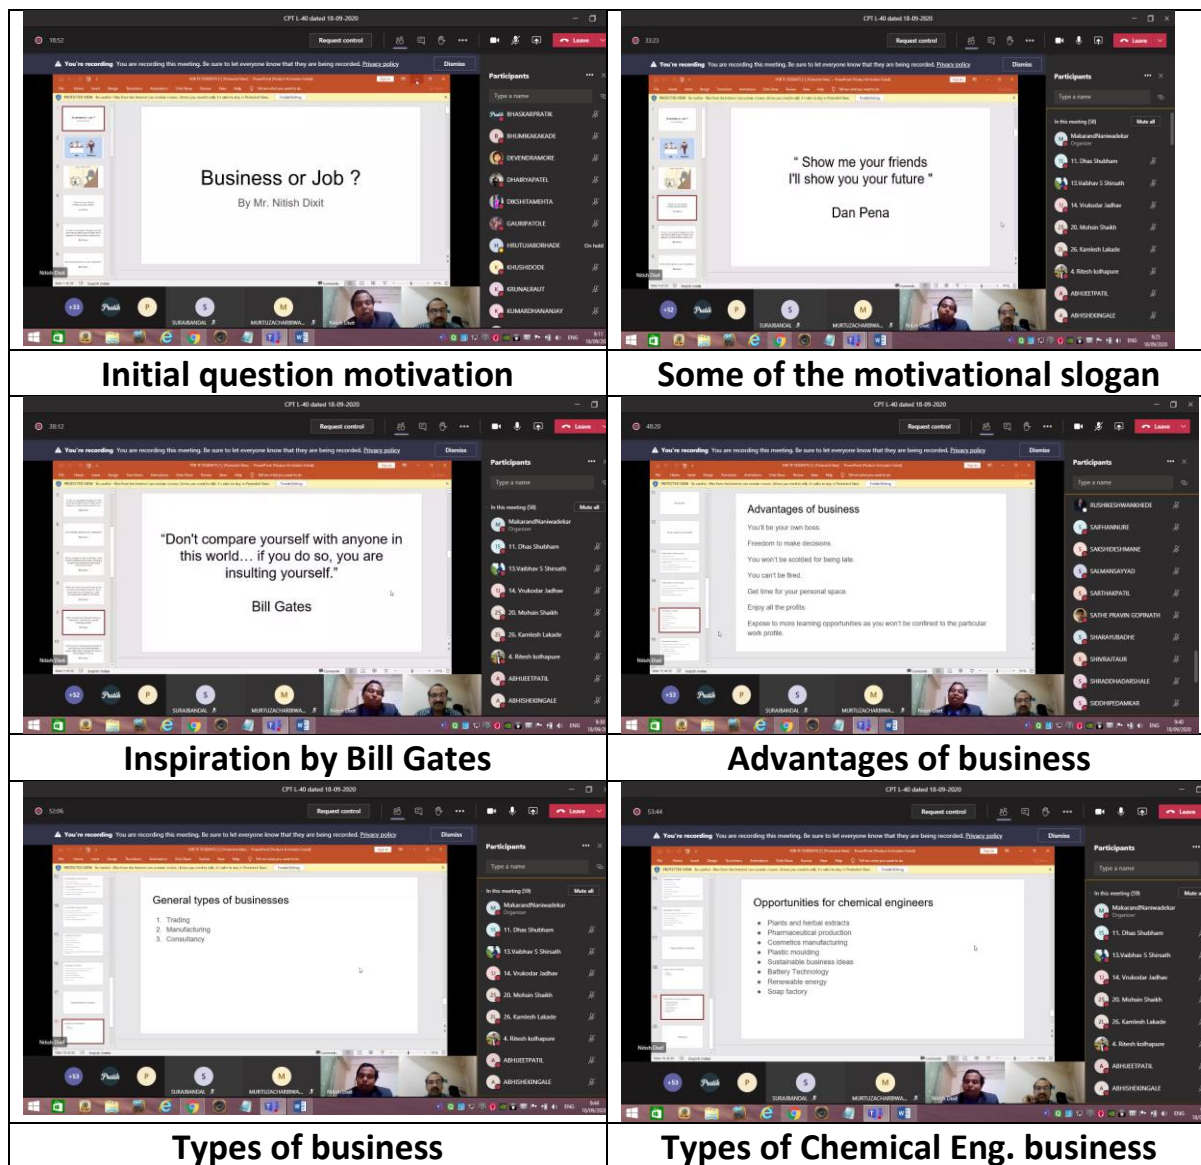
CPT L-40 dated 18-09-2020

18:52 Request control Leave

You're recording You are recording this meeting. Be sure to let everyone know that they are being recorded. Privacy policy Dismiss

Participants

Type a name

BHASKARPRATIK
BHUMIKAKAKADE
DEVENDRAMORE
DHAIRYAPATEL
DIKSHITAMEHTA
GAURIPATOLE
HRUTUJABORHADE On hold
KHUSHIDODE
KRUNALRAUT
KUMARDHANANJAY

Business or Job ?
By Mr. Nitish Dixit

+31 SURAJBANDAL MURTUZACHARBIWA... Nitish Dixit

CPT L-40 dated 18-09-2020

33:23 Request control Leave

You're recording You are recording this meeting. Be sure to let everyone know that they are being recorded. Privacy policy Dismiss

Participants

Type a name

In this meeting (58) Mute all

MakarandNaniwadekar Organizer
11. Dhas Shubham
13.Vaibhav S Shinath
14. Vrukodar Jadhav
20. Mohsin Shaikh
26. Kamlesh Lakade
4. Ritesh kolhapure
ABHIJEETPATIL
ABHISHEKINGALE

" Show me your friends
I'll show you your future "
Dan Pena

+52 SURAJBANDAL MURTUZACHARBIWA... Nitish Dixit

Initial question motivation

Some of the motivational slogan

CPT L-40 dated 18-09-2020

38:12 Request control Leave

You're recording You are recording this meeting. Be sure to let everyone know that they are being recorded. Privacy policy Dismiss

Participants

Type a name

In this meeting (58) Mute all

MakarandNaniwadekar Organizer
11. Dhas Shubham
13.Vaibhav S Shinath
14. Vrukodar Jadhav
20. Mohsin Shaikh
26. Kamlesh Lakade
4. Ritesh kolhapure
ABHIJEETPATIL
ABHISHEKINGALE

"Don't compare yourself with anyone in this world… if you do so, you are insulting yourself."
Bill Gates

+52 SURAJBANDAL MURTUZACHARBIWA... Nitish Dixit

CPT L-40 dated 18-09-2020

45:20 Request control Leave

You're recording You are recording this meeting. Be sure to let everyone know that they are being recorded. Privacy policy Dismiss

Participants

Type a name

RUSHIKESHWANKHEDE
SAIFHANNURE
SAKSHIDESHMANE
SALMANSAYYAD
SARTHAKPATIL
SATHE PRAVIN GOPINATH
SHARAYUBADHE
SHIVRAJTAUR
SHRADDHADARSHALE
SIDDHIPEDAMKAR

Advantages of business
You'll be your own boss.
Freedom to make decisions
You won't be scolded for being late.
You can't be fired.
Get time for your personal space.
Enjoy all the profits
Expose to more learning opportunities as you won't be confined to the particular work profile.

+53 SURAJBANDAL MURTUZACHARBIWA... Nitish Dixit

Inspiration by Bill Gates

Advantages of business

CPT L-40 dated 18-09-2020

52:06 Request control Leave

You're recording You are recording this meeting. Be sure to let everyone know that they are being recorded. Privacy policy Dismiss

Participants

Type a name

In this meeting (59) Mute all

MakarandNaniwadekar Organizer
11. Dhas Shubham
13.Vaibhav S Shinath
14. Vrukodar Jadhav
20. Mohsin Shaikh
26. Kamlesh Lakade
4. Ritesh kolhapure
ABHIJEETPATIL
ABHISHEKINGALE

General types of businesses
1. Trading
2. Manufacturing
3. Consultancy

+53 SURAJBANDAL MURTUZACHARBIWA... Nitish Dixit

CPT L-40 dated 18-09-2020

53:44 Request control Leave

You're recording You are recording this meeting. Be sure to let everyone know that they are being recorded. Privacy policy Dismiss

Participants

Type a name

In this meeting (59) Mute all

MakarandNaniwadekar Organizer
11. Dhas Shubham
13.Vaibhav S Shinath
14. Vrukodar Jadhav
20. Mohsin Shaikh
26. Kamlesh Lakade
4. Ritesh kolhapure
ABHIJEETPATIL
ABHISHEKINGALE

Opportunities for chemical engineers
• Plants and herbal extracts
• Pharmaceutical production
• Cosmetics manufacturing
• Plastic moulding
• Sustainable business ideas
• Battery Technology
• Renewable energy
• Soap factory

+53 SURAJBANDAL MURTUZACHARBIWA... Nitish Dixit

Types of business

Types of Chemical Eng. business